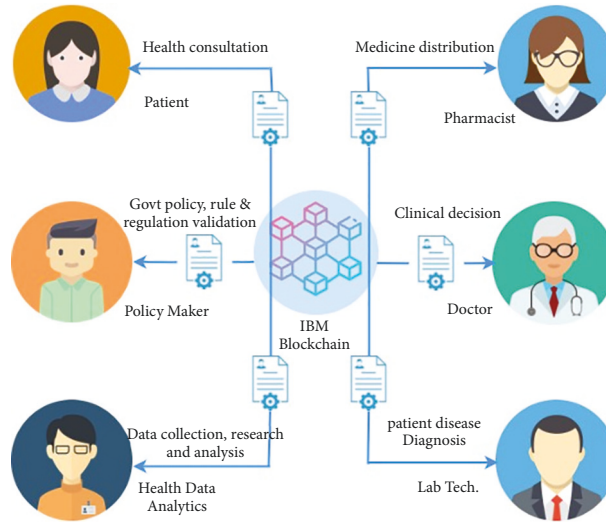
Health consultation

Patient

Medicine distribution

Pharmacist

Govt policy, rule & regulation validation

Policy Maker

Clinical decision

Doctor

IBM Blockchain

Data collection, research and analysis

Health Data Analytics

patient disease Diagnosis

Lab Tech.